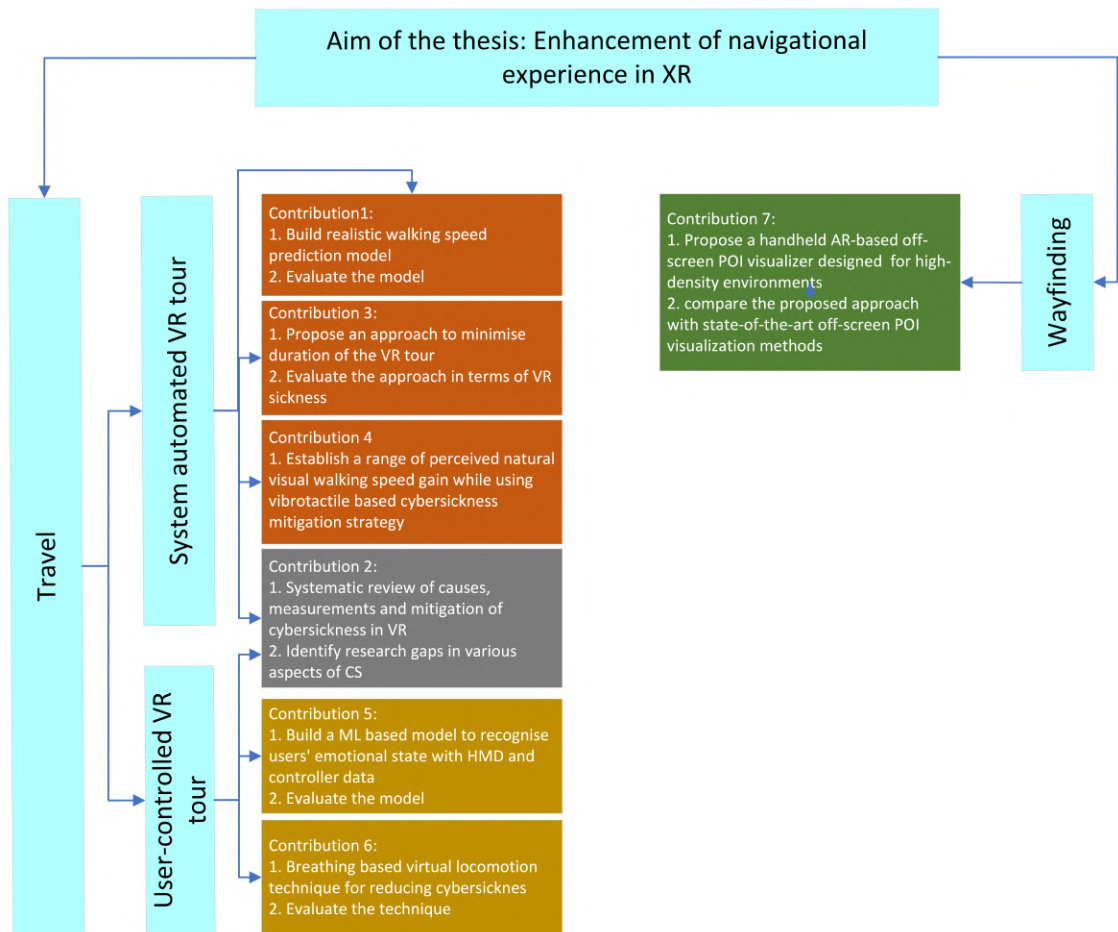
Aim of the thesis: Enhancement of navigational experience in XR

Travel

System automated VR tour

User-controlled VR tour

Contribution1:
1. Build realistic walking speed prediction model
2. Evaluate the model

Contribution 3:
1. Propose an approach to minimise duration of the VR tour
2. Evaluate the approach in terms of VR sickness

Contribution 4
1. Establish a range of perceived natural visual walking speed gain while using vibrotactile based cybersickness mitigation strategy

Contribution 2:
1. Systematic review of causes, measurements and mitigation of cybersickness in VR
2. Identify research gaps in various aspects of CS

Contribution 5:
1. Build a ML based model to recognise users' emotional state with HMD and controller data
2. Evaluate the model

Contribution 6:
1. Breathing based virtual locomotion technique for reducing cybersicknes
2. Evaluate the technique

Contribution 7:
1. Propose a handheld AR-based off-screen POI visualizer designed for high-density environments
2. compare the proposed approach with state-of-the-art off-screen POI visualization methods

Wayfinding